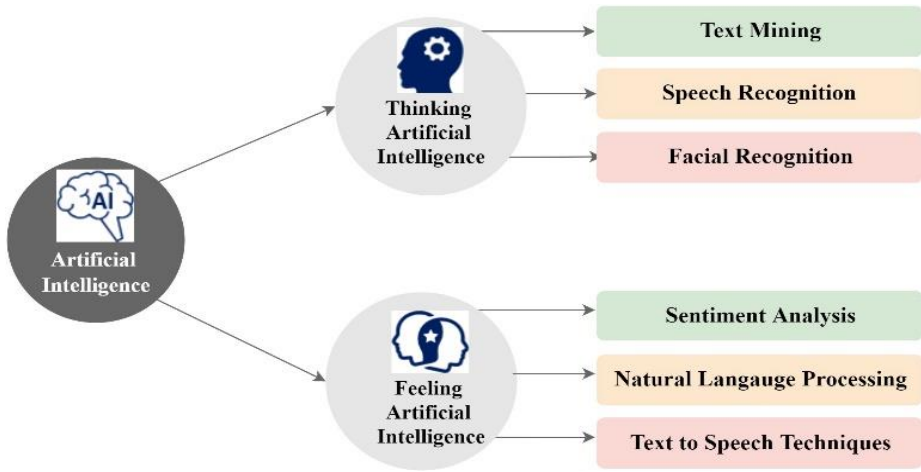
AI

Artificial Intelligence

Thinking Artificial Intelligence

Text Mining

Speech Recognition

Facial Recognition

Feeling Artificial Intelligence

Sentiment Analysis

Natural Langauge Processing

Text to Speech Techniques